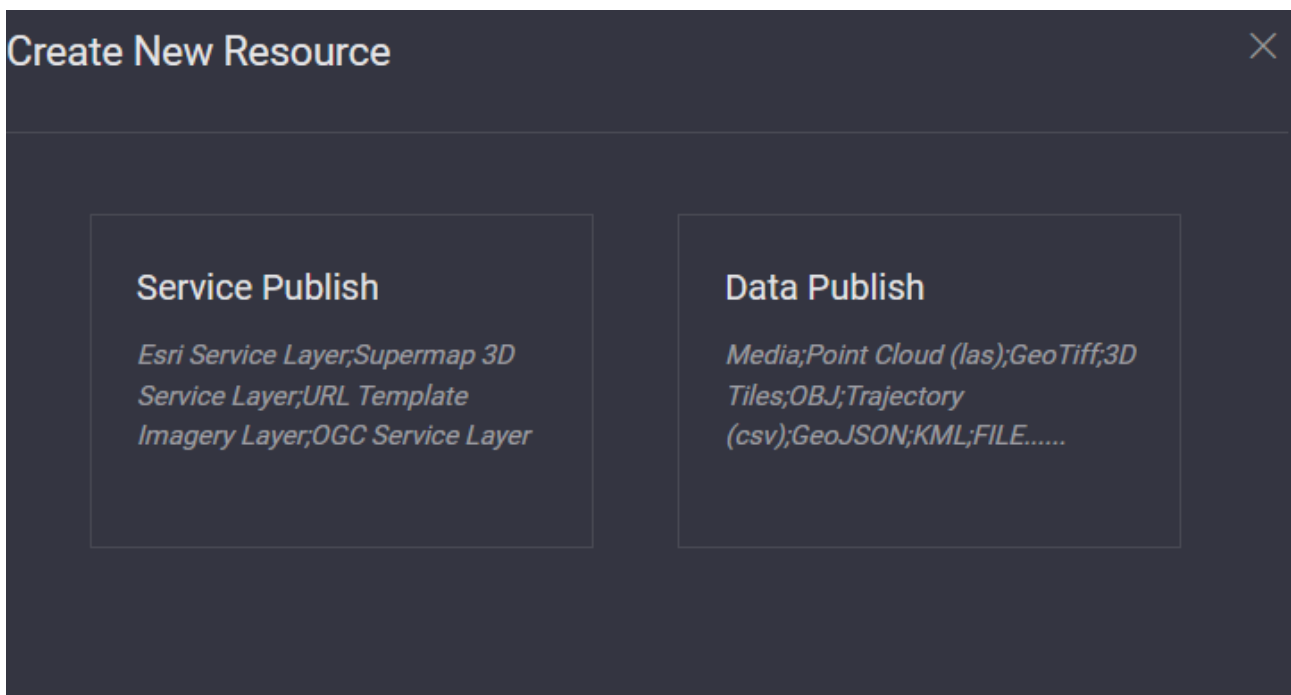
Create New Resource

×

Service Publish

Esri Service Layer;Supermap 3D Service Layer;URL Template Imagery Layer;OGC Service Layer

Data Publish

Media;Point Cloud (las);GeoTiff;3D Tiles;OBJ;Trajectory (csv);GeoJSON;KML;FILE......